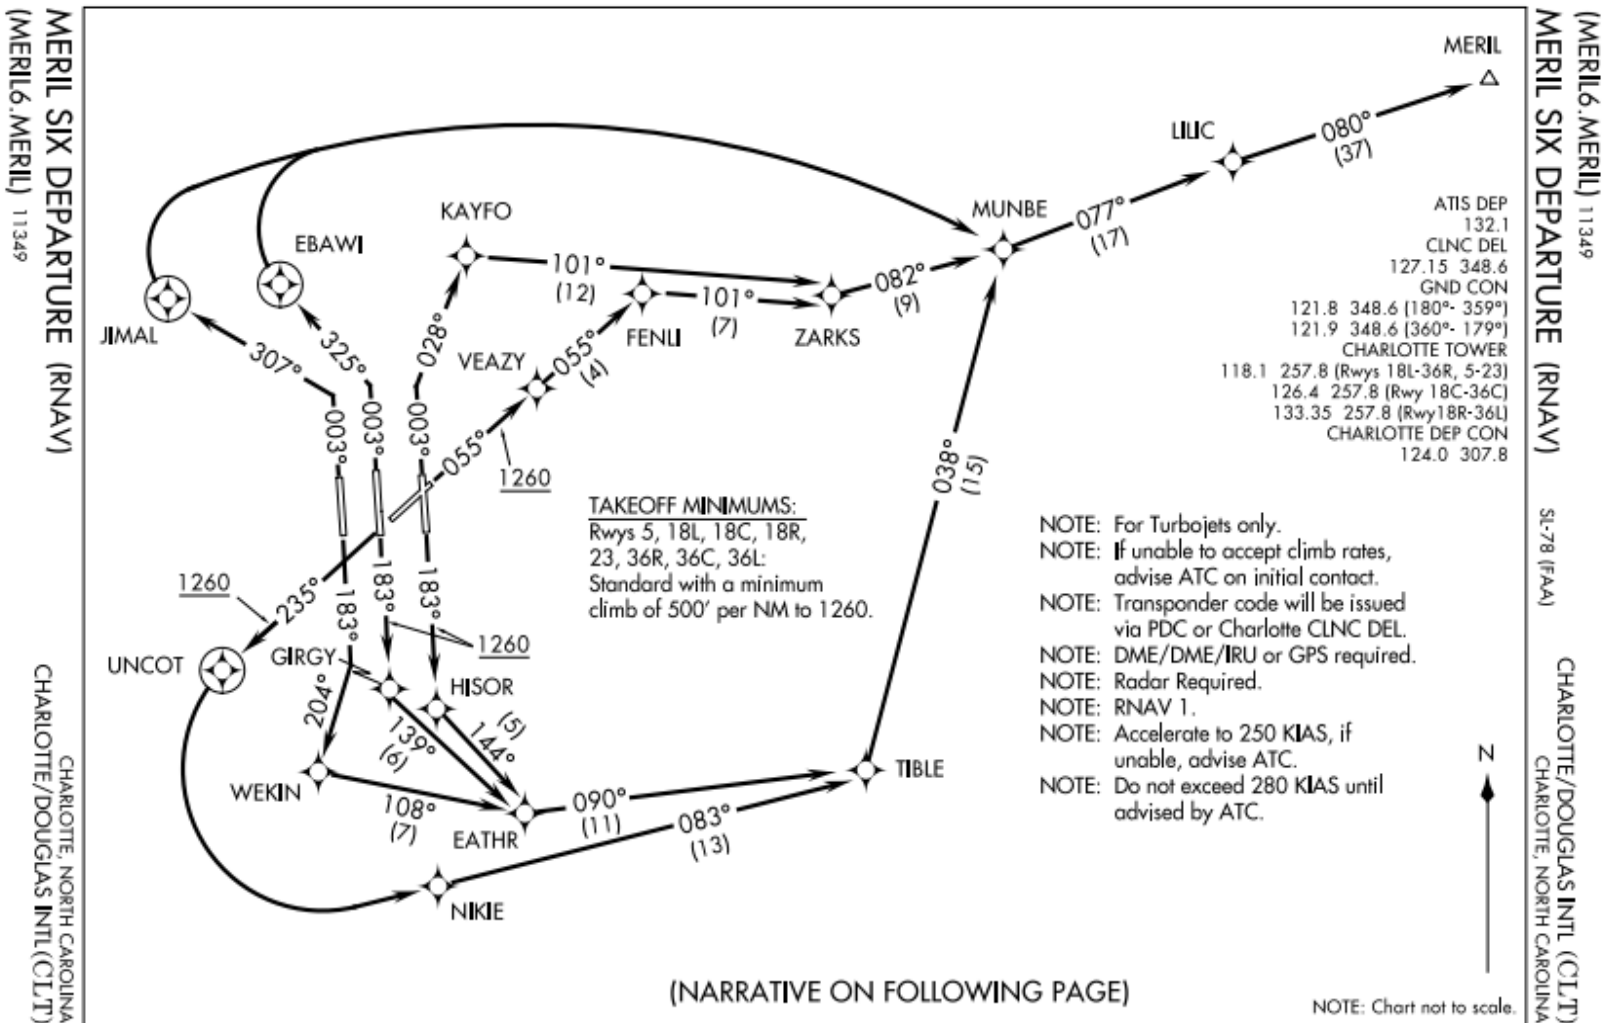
(MERIL6.MERIL) 11349
MERIL SIX DEPARTURE (RNAV)

(MERIL6.MERIL) 11349
MERIL SIX DEPARTURE (RNAV)

MERIL
LILIC
080°
(37)
MUNBE
077°
(17)
KAYFO
EBAWI
JIMAL
101°
(12)
FENLI
101°
(7)
ZARKS
082°
(9)
VEAZY
055°
(4)
307°
325°
028°
003°
003°
003°
055°
1260
235°
1260
183°
183°
183°
1260
UNCOT
GIRGY
HISOR
204°
139°
(6)
144°
(5)
WEKIN
108°
(7)
EATHR
090°
(11)
083°
(13)
TIBLE
038°
(15)
NIKIE

ATIS DEP
132.1
CLNC DEL
127.15 348.6
GND CON
121.8 348.6 (180°- 359°)
121.9 348.6 (360°- 179°)
CHARLOTTE TOWER
118.1 257.8 (Rwys 18L-36R, 5-23)
126.4 257.8 (Rwy 18C-36C)
133.35 257.8 (Rwy18R-36L)
CHARLOTTE DEP CON
124.0 307.8

TAKEOFF MINIMUMS:
Rwys 5, 18L, 18C, 18R, 23, 36R, 36C, 36L:
Standard with a minimum climb of 500′ per NM to 1260.

NOTE: For Turbojets only.
NOTE: If unable to accept climb rates, advise ATC on initial contact.
NOTE: Transponder code will be issued via PDC or Charlotte CLNC DEL.
NOTE: DME/DME/IRU or GPS required.
NOTE: Radar Required.
NOTE: RNAV 1.
NOTE: Accelerate to 250 KIAS, if unable, advise ATC.
NOTE: Do not exceed 280 KIAS until advised by ATC.

SL-78 (FAA)

N

CHARLOTTE, NORTH CAROLINA
CHARLOTTE/DOUGLAS INTL (CLT)

CHARLOTTE/DOUGLAS INTL (CLT)
CHARLOTTE, NORTH CAROLINA

(NARRATIVE ON FOLLOWING PAGE)

NOTE: Chart not to scale.